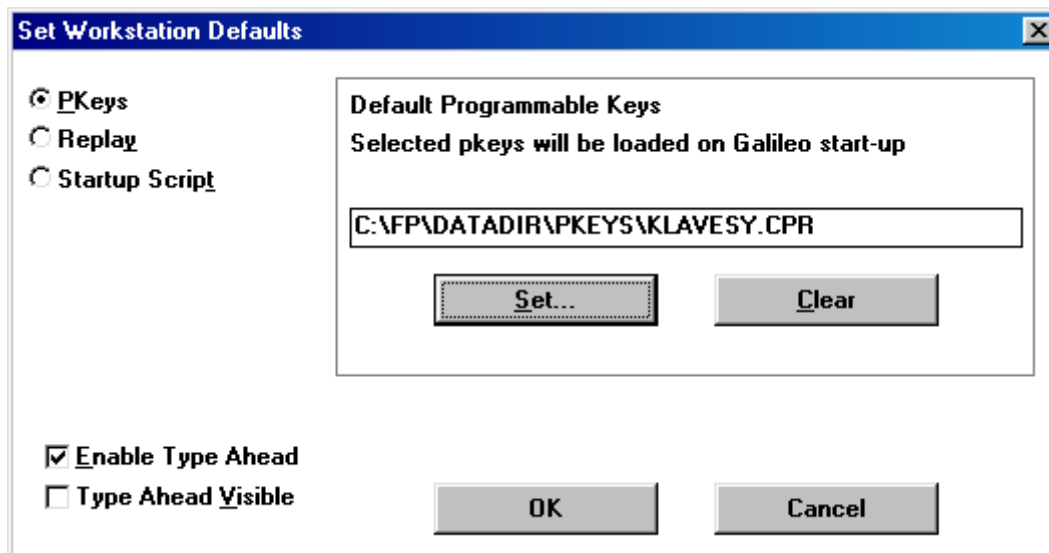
Set Workstation Defaults

PKeys
Replay
Startup Script

Default Programmable Keys
Selected pkeys will be loaded on Galileo start-up

C:\FP\DATADIR\PKEYS\KLAVESY.CPR

Set...
Clear

Enable Type Ahead
Type Ahead Visible

OK
Cancel